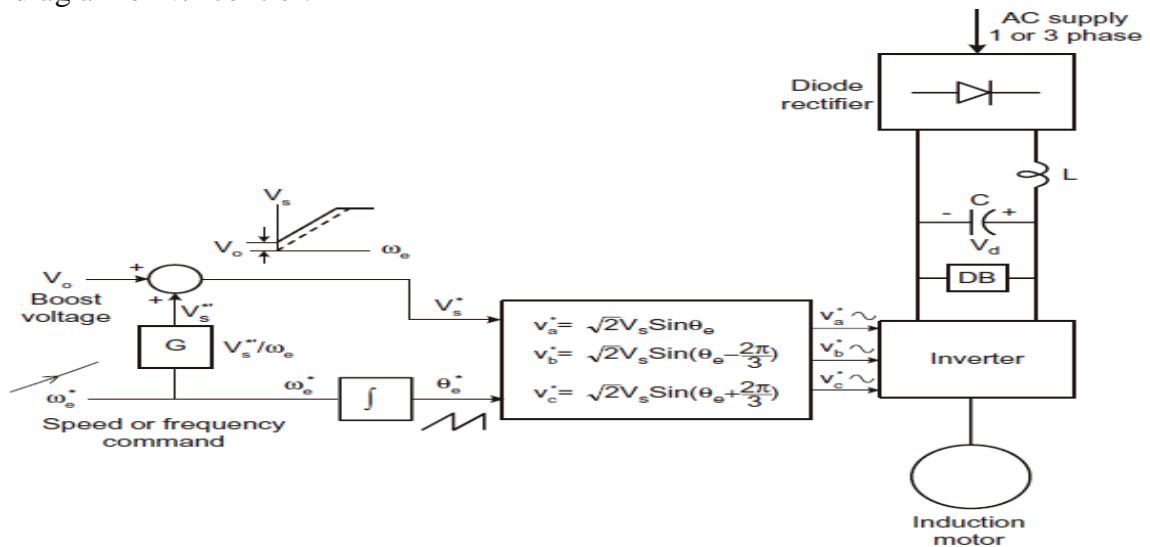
AC supply 1 or 3 phase

Diode rectifier

L

C

- +

$V_d$

DB

$V_s$

$V_o$

$\omega_e$

$V_o$

Boost voltage

+

+

$V_s^{**}$

G

$V_s^{**}/\omega_e$

$V_s^*$

$\omega_e^*$

Speed or frequency command

$\omega_e^*$

$\int$

$\theta_e^*$

$v_a^* = \sqrt{2}V_s\text{Sin}\theta_e$

$v_b^* = \sqrt{2}V_s\text{Sin}(\theta_e - \frac{2\pi}{3})$

$v_c^* = \sqrt{2}V_s\text{Sin}(\theta_e + \frac{2\pi}{3})$

$v_a^*$

$v_b^*$

$v_c^*$

Inverter

Induction motor